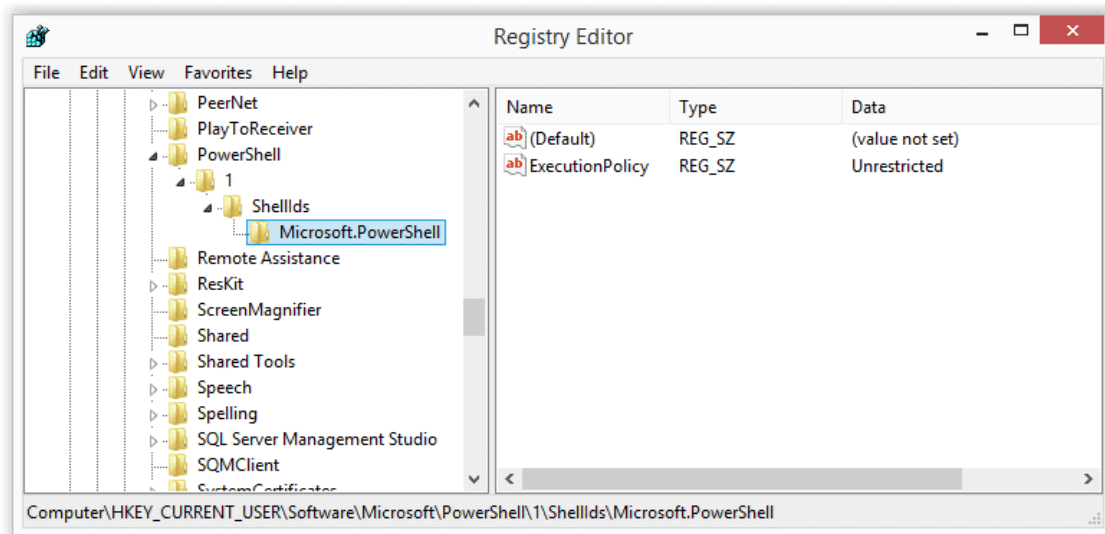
Registry Editor

File Edit View Favorites Help

PeerNet
PlayToReceiver
PowerShell
1
ShellIds
Microsoft.PowerShell
Remote Assistance
ResKit
ScreenMagnifier
Shared
Shared Tools
Speech
Spelling
SQL Server Management Studio
SQMClient
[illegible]

| Name | Type | Data |
|---|---|---|
| (Default) | REG_SZ | (value not set) |
| ExecutionPolicy | REG_SZ | Unrestricted |

Computer\HKEY_CURRENT_USER\Software\Microsoft\PowerShell\1\ShellIds\Microsoft.PowerShell